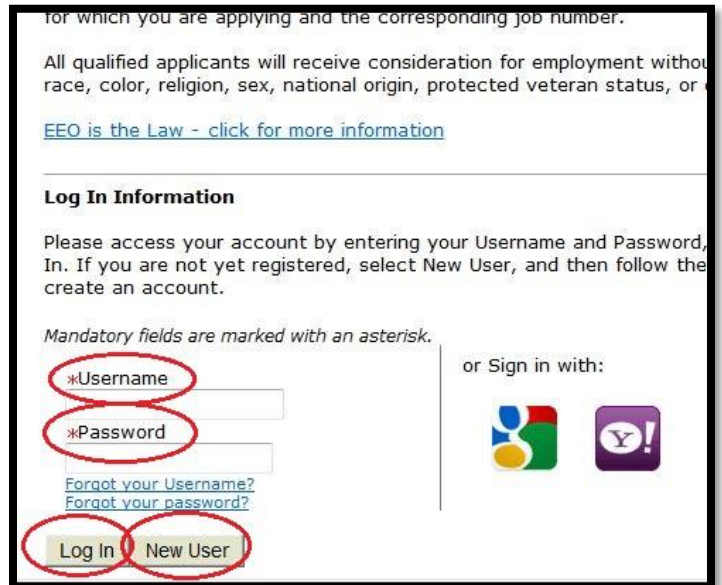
for which you are applying and the corresponding job number.

All qualified applicants will receive consideration for employment withou race, color, religion, sex, national origin, protected veteran status, or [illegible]

EEO is the Law - click for more information

Log In Information

Please access your account by entering your Username and Password, In. If you are not yet registered, select New User, and then follow the create an account.

Mandatory fields are marked with an asterisk.

*Username

*Password

Forgot your Username?
Forgot your password?

Log In New User

or Sign in with:

Y!